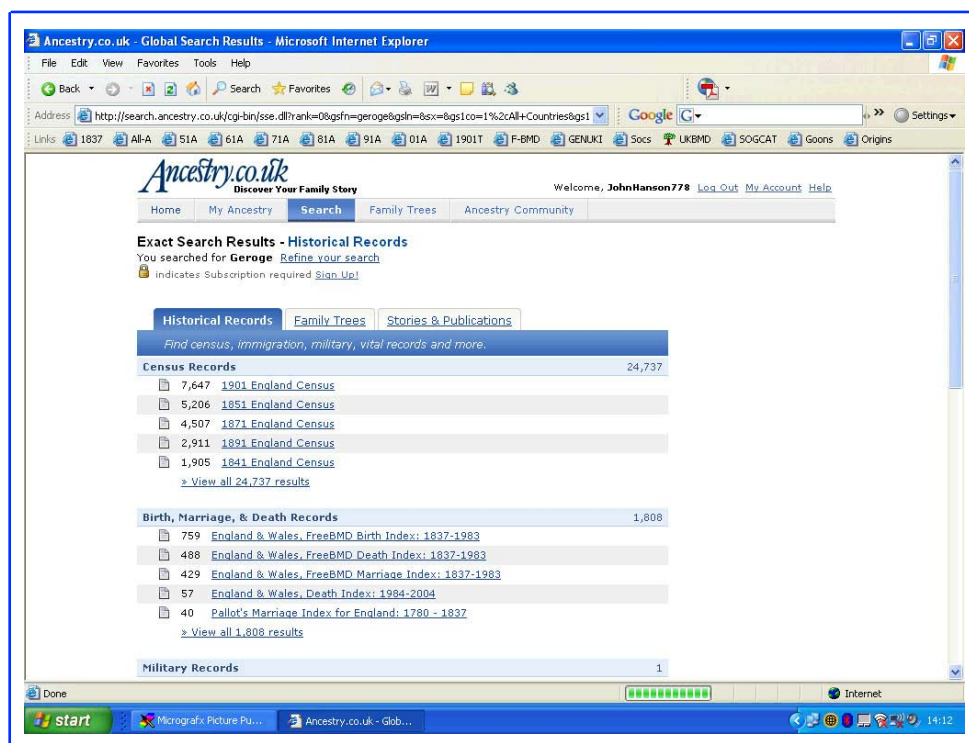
Ancestry.co.uk - Global Search Results - Microsoft Internet Explorer

File Edit View Favorites Tools Help

Back Search Favorites

Address http://search.ancestry.co.uk/cgi-bin/sse.dll?rank=0&gsfn=geroge&gsln=&sx=&gs1co=1%2cAll+Countries&gs1 Google Settings

Links 1837 All-A 51A 61A 71A 81A 91A 01A 1901T F-BMD GENUKI Socs UKBMD SOGCAT Goons Origins

Ancestry.co.uk Discover Your Family Story

Welcome, JohnHanson778 Log Out My Account Help

Home My Ancestry Search Family Trees Ancestry Community

Exact Search Results - Historical Records
You searched for Geroge Refine your search
indicates Subscription required Sign Up!

Historical Records Family Trees Stories & Publications

Find census, immigration, military, vital records and more.

Census Records 24,737
7,647 1901 England Census
5,206 1851 England Census
4,507 1871 England Census
2,911 1891 England Census
1,905 1841 England Census
» View all 24,737 results

Birth, Marriage, & Death Records 1,808
759 England & Wales, FreeBMD Birth Index: 1837-1983
488 England & Wales, FreeBMD Death Index: 1837-1983
429 England & Wales, FreeBMD Marriage Index: 1837-1983
57 England & Wales, Death Index: 1984-2004
40 Pallot's Marriage Index for England: 1780 - 1837
» View all 1,808 results

Military Records 1

Done Internet

start Micrografx Picture Pu... Ancestry.co.uk - Glob... 14:12